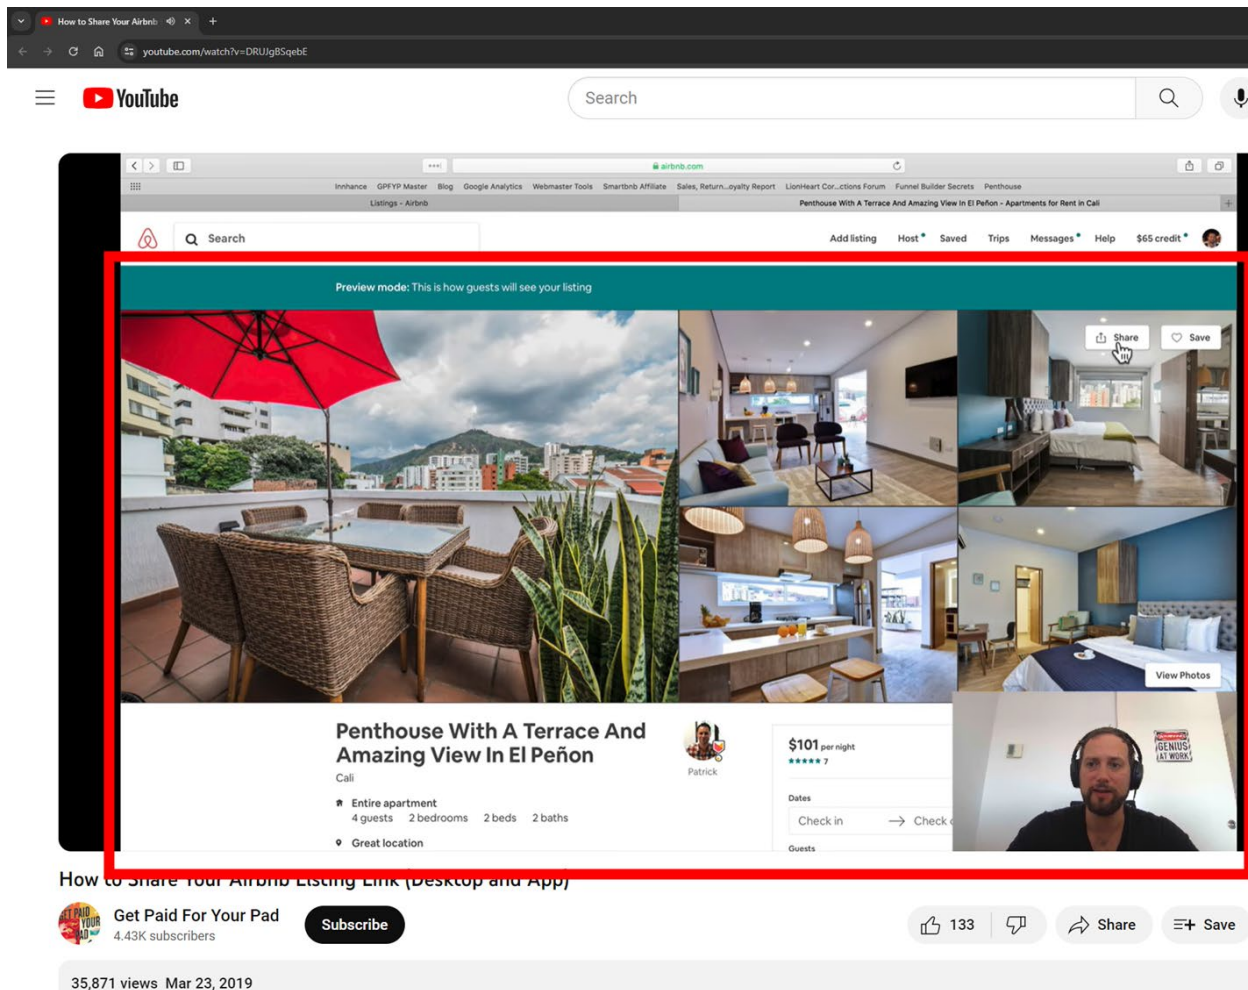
How to Share Your Airbnb
youtube.com/watch?v=DRUJgBSqebE

YouTube
Search

airbnb.com
Innhance GPFYP Master Blog Google Analytics Webmaster Tools Smartbnb Affiliate Sales, Return...oyalty Report LionHeart Cor...ctions Forum Funnel Builder Secrets Penthouse
Listings - Airbnb
Penthouse With A Terrace And Amazing View In El Peñon - Apartments for Rent in Cali

Search
Add listing Host Saved Trips Messages Help $65 credit

Preview mode: This is how guests will see your listing

Share Save

View Photos

Penthouse With A Terrace And Amazing View In El Peñon
Cali
Patrick
Entire apartment
4 guests 2 bedrooms 2 beds 2 baths
Great location

$101 per night
★★★★★ 7
Dates
Check in → Check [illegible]
Guests

GENIUS AT WORK

How to Share Your Airbnb Listing Link (Desktop and App)
Get Paid For Your Pad
4.43K subscribers
Subscribe
133
Share
Save
35,871 views Mar 23, 2019